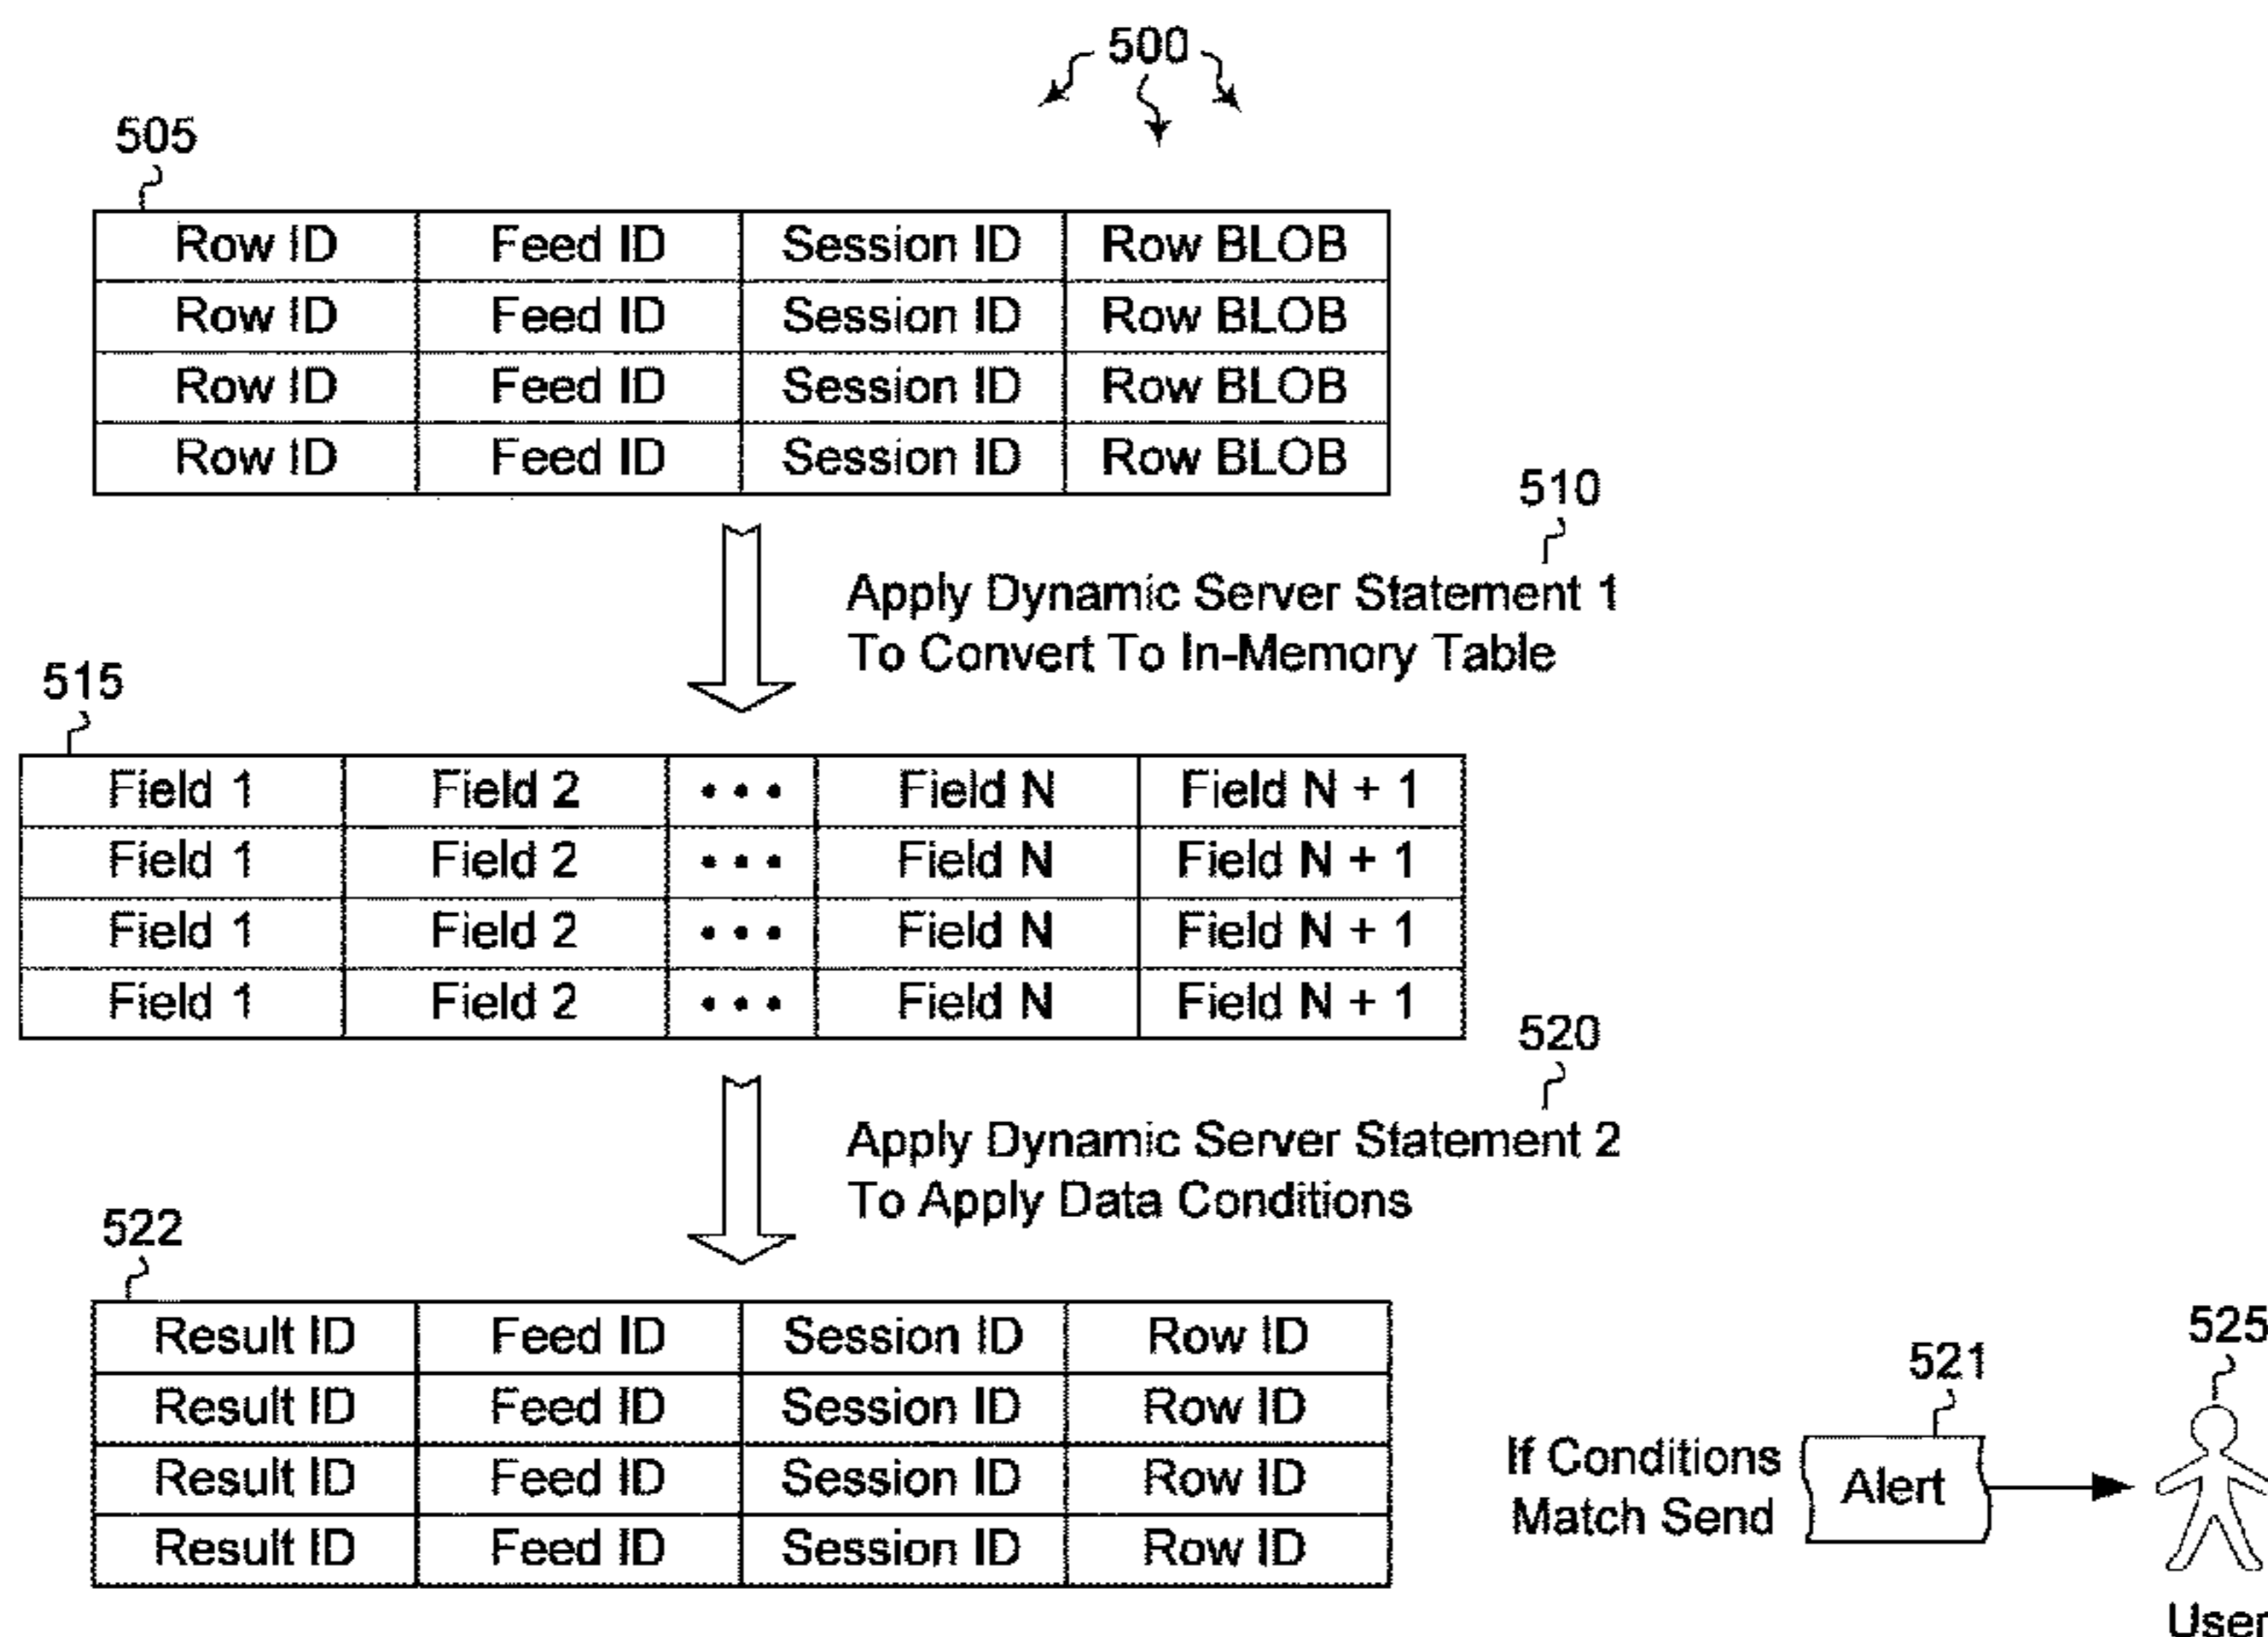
500

505

| Row ID | Feed ID | Session ID | Row BLOB |
|---|---|---|---|
| Row ID | Feed ID | Session ID | Row BLOB |
| Row ID | Feed ID | Session ID | Row BLOB |
| Row ID | Feed ID | Session ID | Row BLOB |

510

Apply Dynamic Server Statement 1 To Convert To In-Memory Table

515

| Field 1 | Field 2 | • • • | Field N | Field N + 1 |
|---|---|---|---|---|
| Field 1 | Field 2 | • • • | Field N | Field N + 1 |
| Field 1 | Field 2 | • • • | Field N | Field N + 1 |
| Field 1 | Field 2 | • • • | Field N | Field N + 1 |

520

Apply Dynamic Server Statement 2 To Apply Data Conditions

522

| Result ID | Feed ID | Session ID | Row ID |
|---|---|---|---|
| Result ID | Feed ID | Session ID | Row ID |
| Result ID | Feed ID | Session ID | Row ID |
| Result ID | Feed ID | Session ID | Row ID |

521

525

If Conditions Match Send

Alert

User